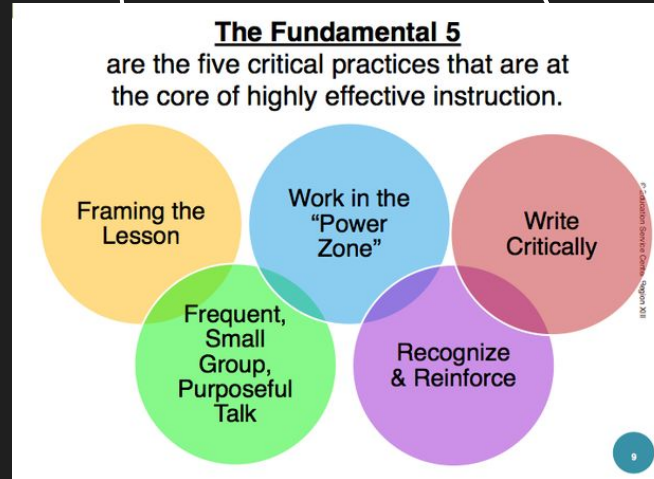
The Fundamental 5
are the five critical practices that are at the core of highly effective instruction.

Framing the Lesson

Work in the "Power Zone"

Write Critically

Frequent, Small Group, Purposeful Talk

Recognize & Reinforce

© Education Service Center Region XIII

9